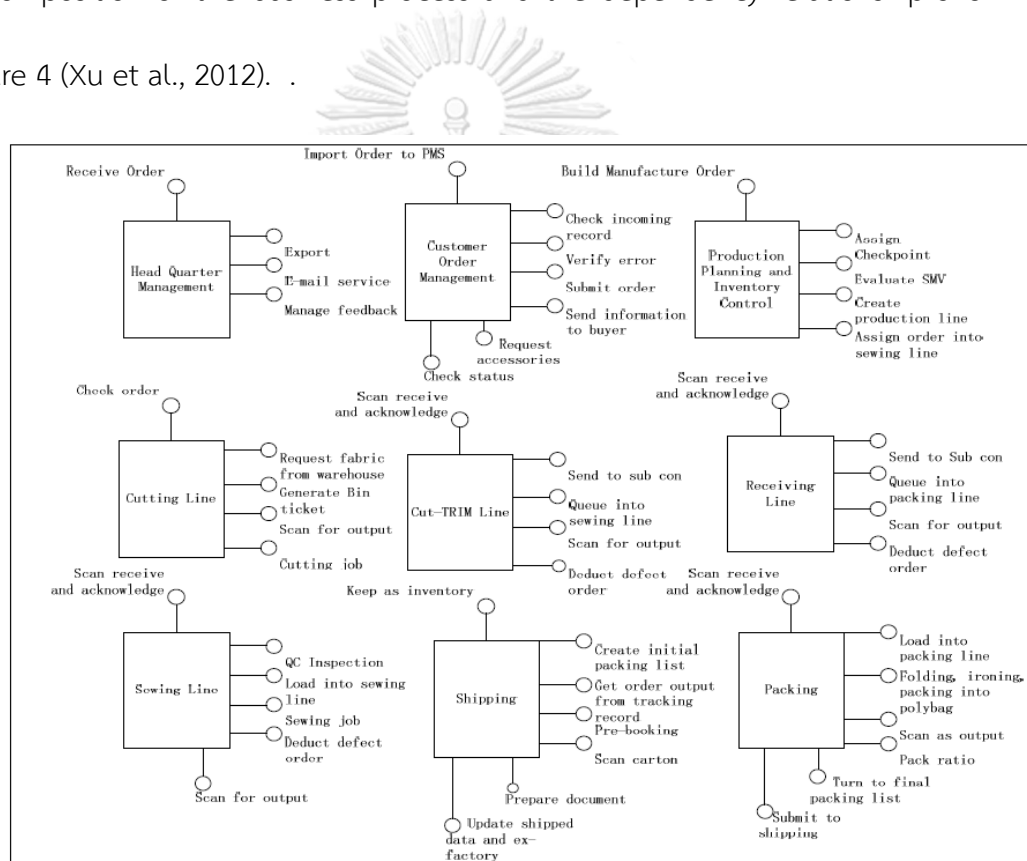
re 4 (Xu et al., 2012). .

Receive Order

Head Quarter Management

Export

E-mail service

Manage feedback

Import Order to PMS

Customer Order Management

Check incoming record

Verify error

Submit order

Send information to buyer

Request accessories

Check status

Build Manufacture Order

Production Planning and Inventory Control

Assign Checkpoint

Evaluate SMV

Create production line

Assign order into sewing line

Check order

Cutting Line

Request fabric from warehouse

Generate Bin ticket

Scan for output

Cutting job

Scan receive and acknowledge

Cut-TRIM Line

Send to sub con

Queue into sewing line

Scan for output

Deduct defect order

Scan receive and acknowledge

Receiving Line

Send to Sub con

Queue into packing line

Scan for output

Deduct defect order

Scan receive and acknowledge

Sewing Line

QC Inspection

Load into sewing line

Sewing job

Deduct defect order

Scan for output

Keep as inventory

Shipping

Create initial packing list

Get order output from tracking record

Pre-booking

Scan carton

Prepare document

Update shipped data and ex-factory

Scan receive and acknowledge

Packing

Load into packing line

Folding, ironing, packing into polybag

Scan as output

Pack ratio

Turn to final packing list

Submit to shipping